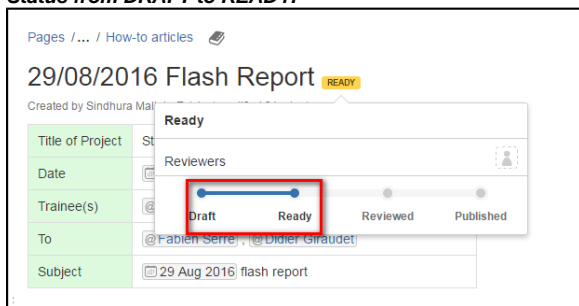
Status from DRAFT to READY:

Pages / ... / How-to articles

29/08/2016 Flash Report READY

Created by Sindhura Mal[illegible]

| Title of Project | St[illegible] |
|---|---|
| Date | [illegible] |
| Trainee(s) | @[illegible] |
| To | @Fabien Serre , @Didier Giraudet |
| Subject | 29 Aug 2016 flash report |

Ready

Reviewers

Draft Ready Reviewed Published